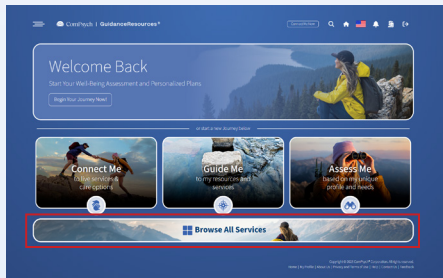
ComPsych | GuidanceResources®

Welcome Back

Start Your Well-Being Assessment and Personalized Plans

Begin Your Journey Now!

or start a new journey below

Connect Me
to live services & care options

Guide Me
to my resources and services

Assess Me
based on my unique profile and needs

Browse All Services

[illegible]